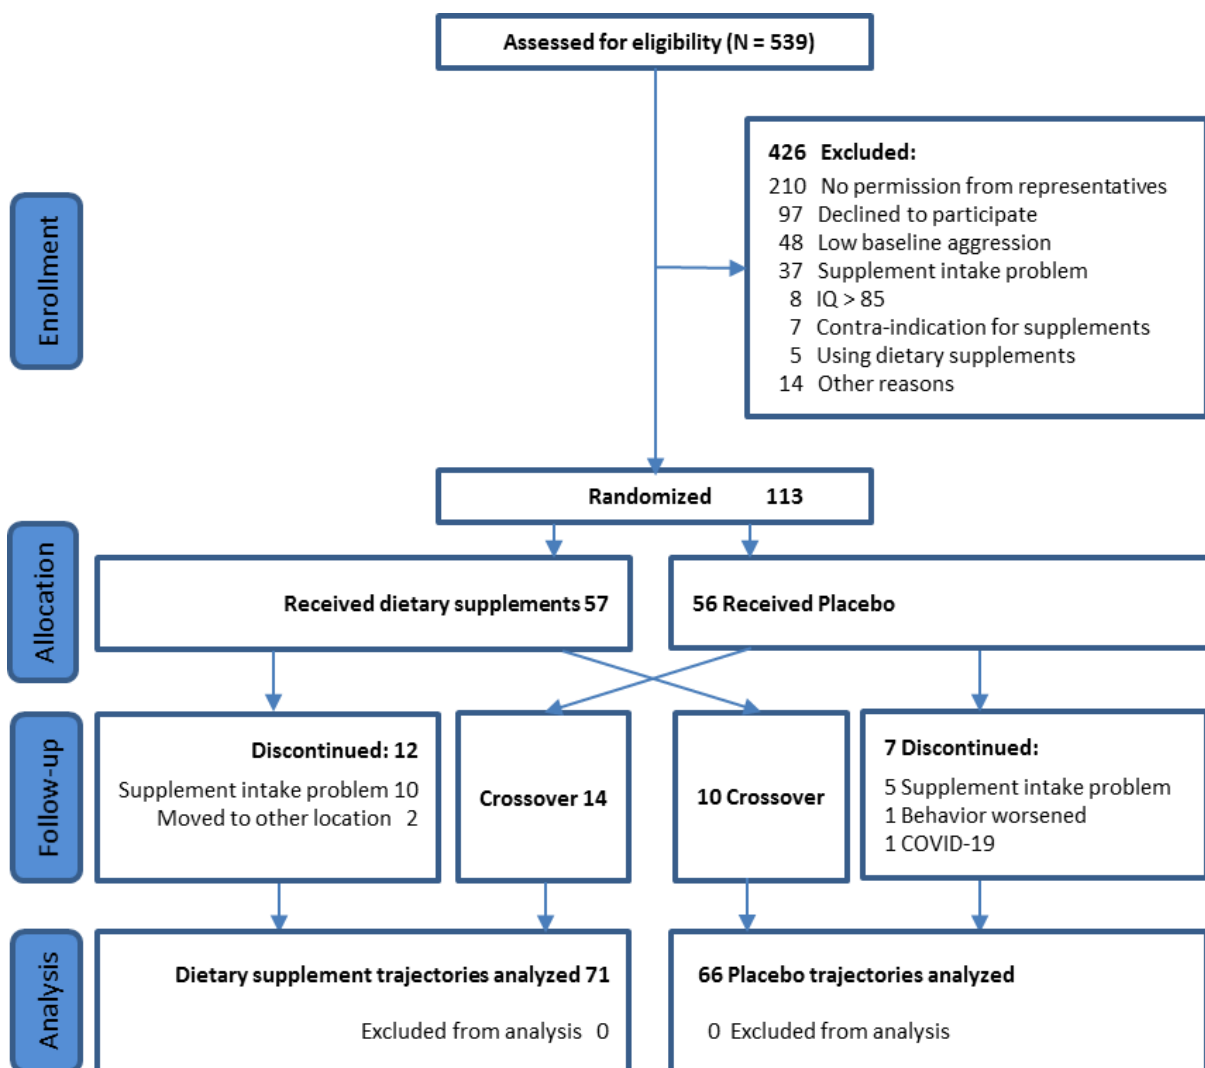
Assessed for eligibility (N = 539)

Enrollment

426 Excluded:
210 No permission from representatives
97 Declined to participate
48 Low baseline aggression
37 Supplement intake problem
8 IQ > 85
7 Contra-indication for supplements
5 Using dietary supplements
14 Other reasons

Randomized 113

Allocation

Received dietary supplements 57

56 Received Placebo

Follow-up

Discontinued: 12
Supplement intake problem 10
Moved to other location 2

Crossover 14

10 Crossover

7 Discontinued:
5 Supplement intake problem
1 Behavior worsened
1 COVID-19

Analysis

Dietary supplement trajectories analyzed 71
Excluded from analysis 0

66 Placebo trajectories analyzed
0 Excluded from analysis